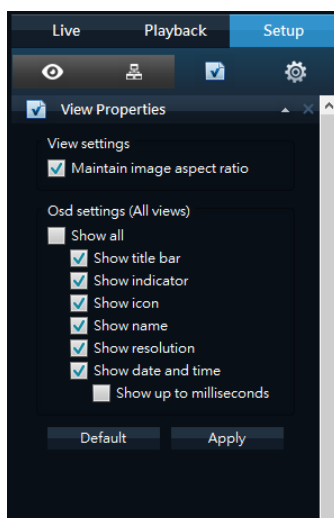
Live Playback Setup

View Properties

View settings
Maintain image aspect ratio

Osd settings (All views)
Show all
Show title bar
Show indicator
Show icon
Show name
Show resolution
Show date and time
Show up to milliseconds

Default Apply